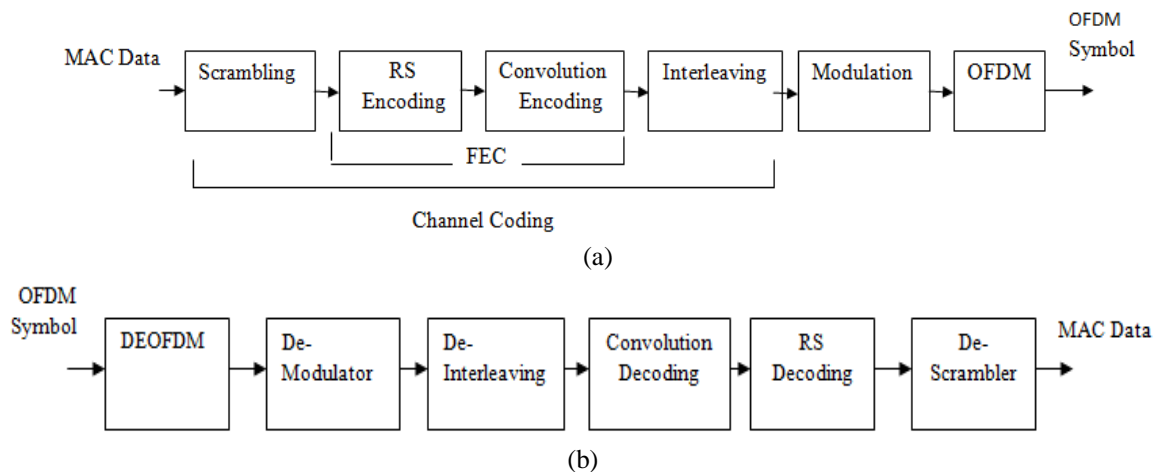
MAC Data

Scrambling

RS Encoding

Convolution Encoding

Interleaving

Modulation

OFDM

OFDM Symbol

FEC

Channel Coding

(a)

OFDM Symbol

DEOFDM

De-Modulator

De-Interleaving

Convolution Decoding

RS Decoding

De-Scrambler

MAC Data

(b)